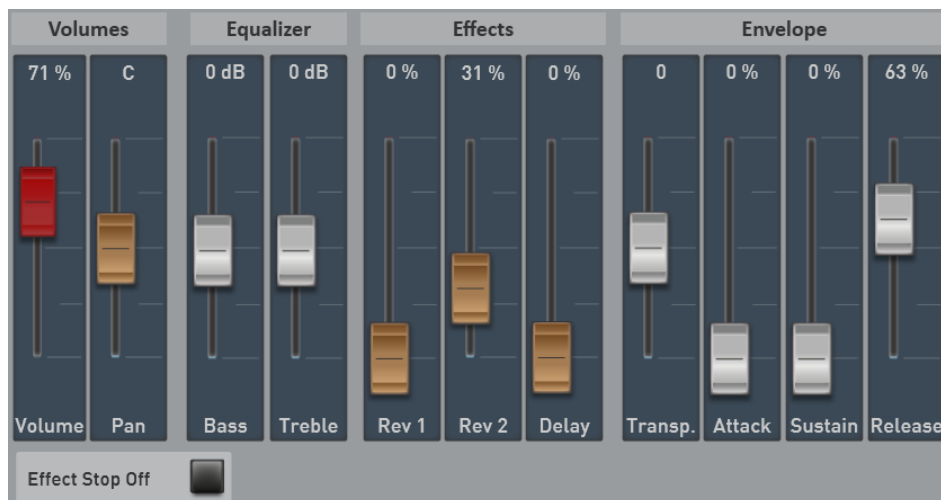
Volumes

Equalizer

Effects

Envelope

| 71 % | C | 0 dB | 0 dB | 0 % | 31 % | 0 % | 0 | 0 % | 0 % | 63 % |
|---|---|---|---|---|---|---|---|---|---|---|
| Volume | Pan | Bass | Treble | Rev 1 | Rev 2 | Delay | Transp. | Attack | Sustain | Release |

Effect Stop Off